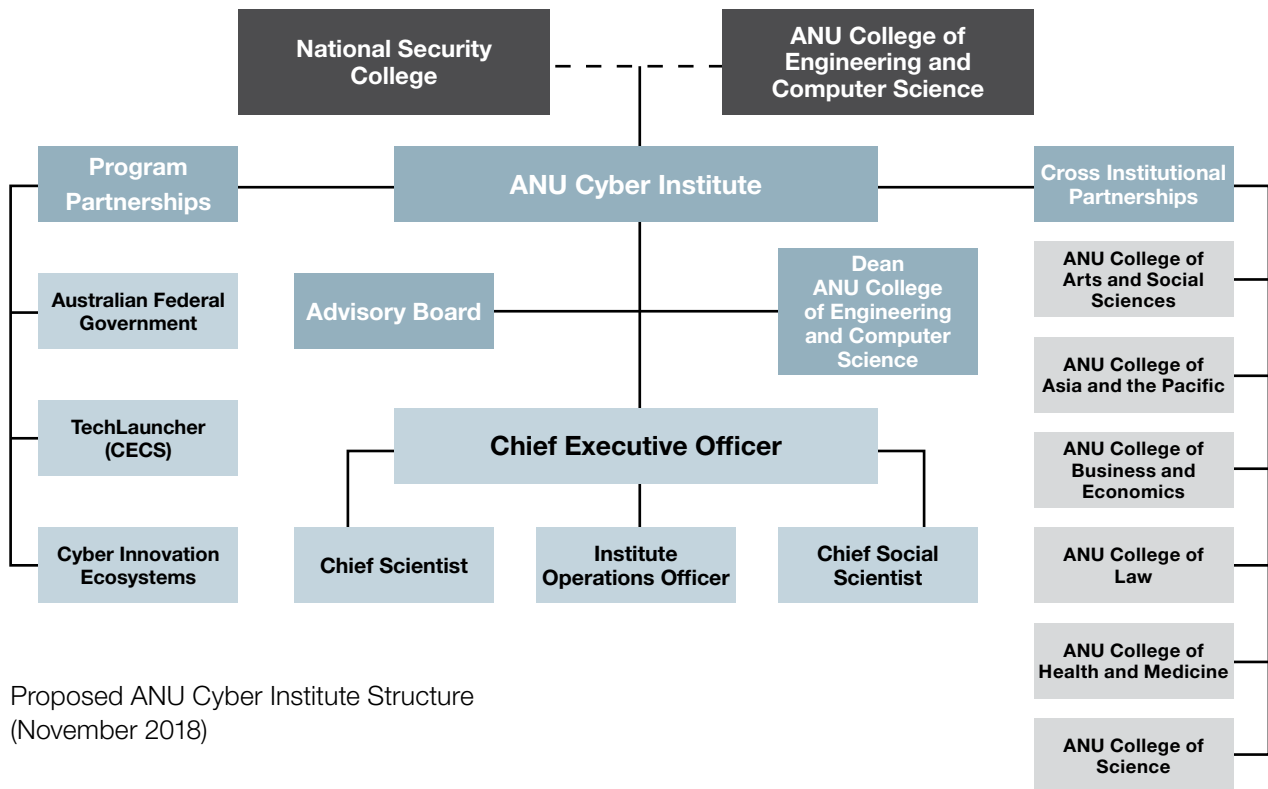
National Security College

ANU College of Engineering and Computer Science

Program Partnerships

ANU Cyber Institute

Cross Institutional Partnerships

Australian Federal Government

Advisory Board

Dean ANU College of Engineering and Computer Science

ANU College of Arts and Social Sciences

ANU College of Asia and the Pacific

TechLauncher (CECS)

Chief Executive Officer

ANU College of Business and Economics

Cyber Innovation Ecosystems

Chief Scientist

Institute Operations Officer

Chief Social Scientist

ANU College of Law

ANU College of Health and Medicine

Proposed ANU Cyber Institute Structure (November 2018)

ANU College of Science